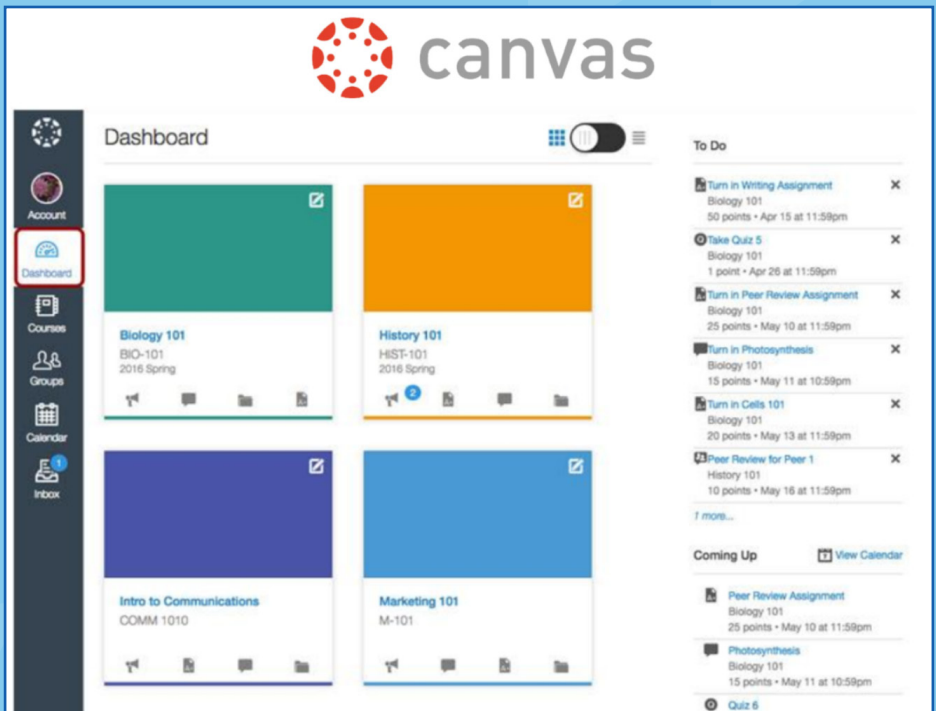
canvas

Account
Dashboard
Courses
Groups
Calendar
1
Inbox

Dashboard

Biology 101
BIO-101
2016 Spring

History 101
HIST-101
2016 Spring
2

Intro to Communications
COMM 1010

Marketing 101
M-101

To Do

Turn in Writing Assignment
Biology 101
50 points • Apr 15 at 11:59pm

Take Quiz 5
Biology 101
1 point • Apr 26 at 11:59pm

Turn in Peer Review Assignment
Biology 101
25 points • May 10 at 11:59pm

Turn in Photosynthesis
Biology 101
15 points • May 11 at 10:59pm

Turn in Cells 101
Biology 101
20 points • May 13 at 11:59pm

Peer Review for Peer 1
History 101
10 points • May 16 at 11:59pm

1 more...

Coming Up
View Calendar

Peer Review Assignment
Biology 101
25 points • May 10 at 11:59pm

Photosynthesis
Biology 101
15 points • May 11 at 10:59pm

Quiz 6